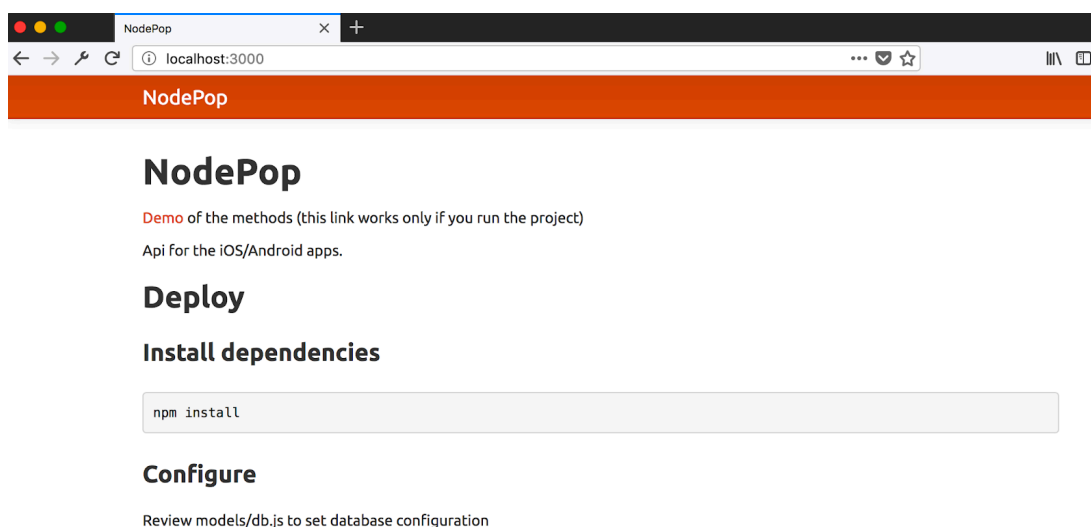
NodePop
localhost:3000

NodePop

NodePop

Demo of the methods (this link works only if you run the project)

Api for the iOS/Android apps.

Deploy

Install dependencies

npm install

Configure

Review models/db.js to set database configuration